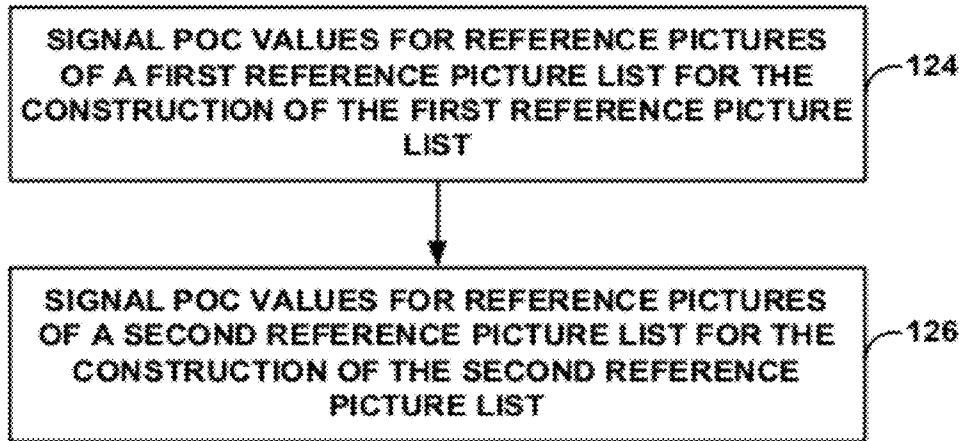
SIGNAL POC VALUES FOR REFERENCE PICTURES OF A FIRST REFERENCE PICTURE LIST FOR THE CONSTRUCTION OF THE FIRST REFERENCE PICTURE LIST

124

SIGNAL POC VALUES FOR REFERENCE PICTURES OF A SECOND REFERENCE PICTURE LIST FOR THE CONSTRUCTION OF THE SECOND REFERENCE PICTURE LIST

126